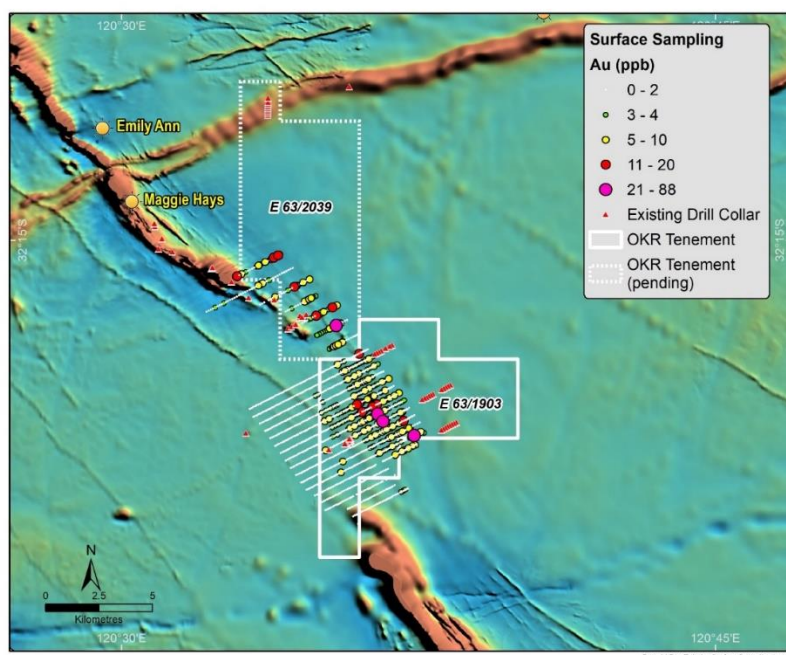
120°30'E
120°45'E
Surface Sampling
Au (ppb)
0 - 2
3 - 4
5 - 10
11 - 20
21 - 88
Existing Drill Collar
OKR Tenement
OKR Tenement (pending)
Emily Ann
Maggie Hays
E 63/2039
32°15'S
32°15'S
E 63/1903
N
0
2.5
5
Kilometres
120°30'E
120°45'E